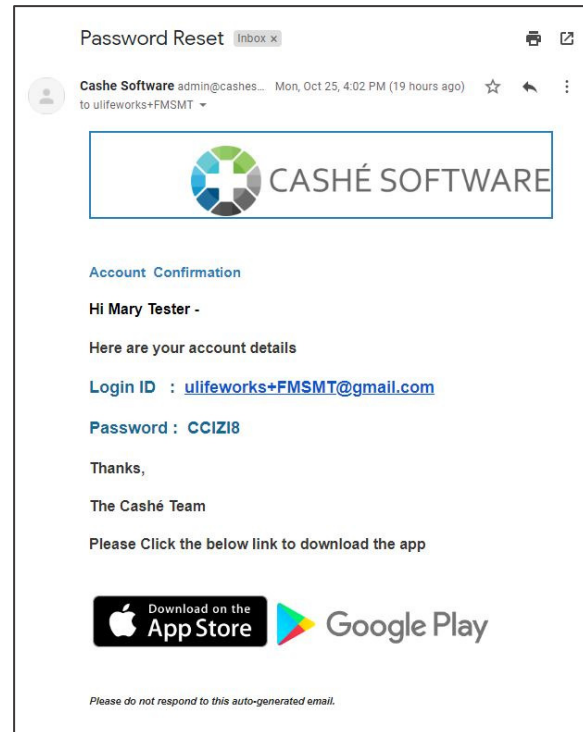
Password Reset Inbox ×

Cashe Software admin@cashes... Mon, Oct 25, 4:02 PM (19 hours ago)
to ulifeworks+FMSMT

CASHÉ SOFTWARE

Account Confirmation

Hi Mary Tester -

Here are your account details

Login ID : ulifeworks+FMSMT@gmail.com

Password : CCIZI8

Thanks,

The Cashé Team

Please Click the below link to download the app

Download on the App Store

Google Play

Please do not respond to this auto-generated email.